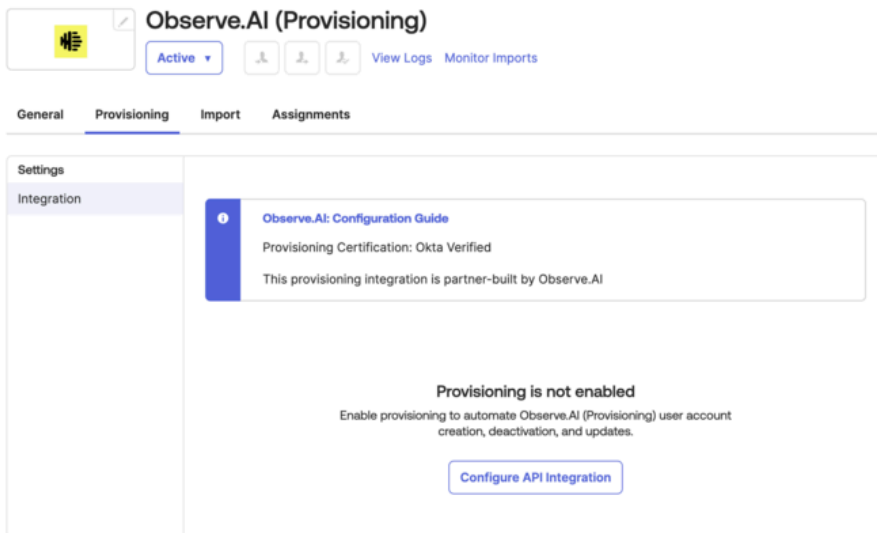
Observe.AI (Provisioning)

Active ▾

View Logs Monitor Imports

General Provisioning Import Assignments

Settings

Integration

Observe.AI: Configuration Guide

Provisioning Certification: Okta Verified

This provisioning integration is partner-built by Observe.AI

Provisioning is not enabled

Enable provisioning to automate Observe.AI (Provisioning) user account creation, deactivation, and updates.

Configure API Integration